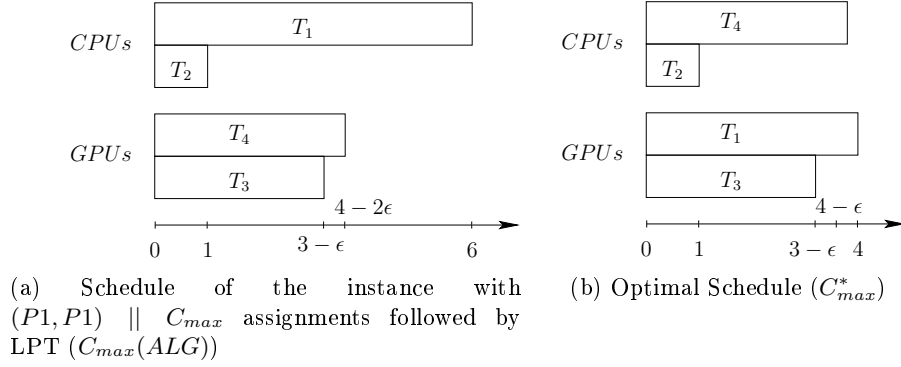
$CPUs$

$T_1$

$T_2$

$GPUs$

$T_4$

$T_3$

$4-2\epsilon$

0 1 $3-\epsilon$ 6

(a) Schedule of the instance with $(P1, P1)$ || $C_{max}$ assignments followed by LPT ($C_{max}(ALG)$)

$CPUs$

$T_4$

$T_2$

$GPUs$

$T_1$

$T_3$

$4-\epsilon$

0 1 $3-\epsilon$ 4

(b) Optimal Schedule ($C^*_{max}$)